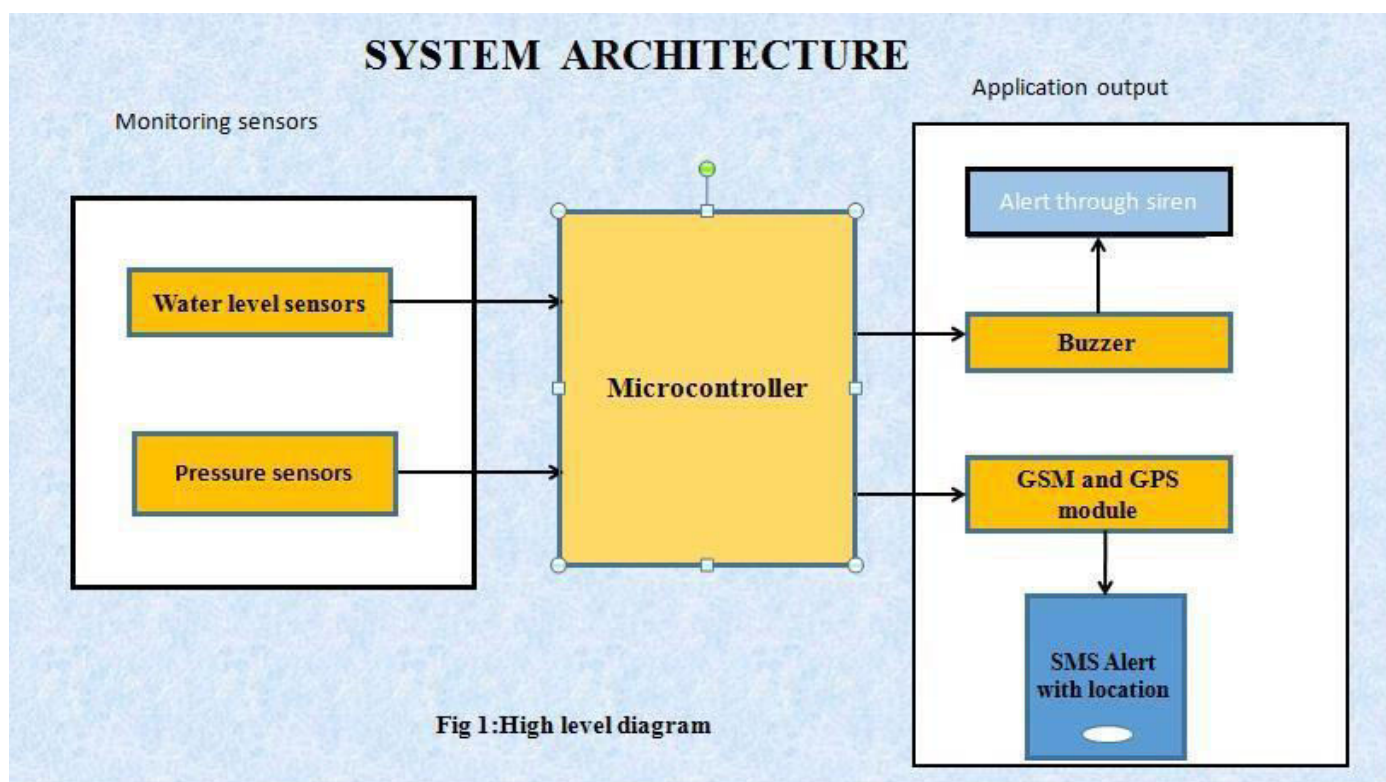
SYSTEM ARCHITECTURE

Application output

Monitoring sensors

Alert through siren

Water level sensors

Buzzer

Microcontroller

Pressure sensors

GSM and GPS module

SMS Alert with location

Fig 1:High level diagram